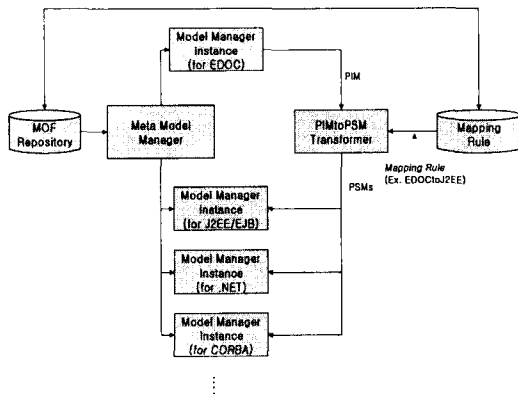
Model Manager Instance (for EDOC)

MOF Repository

Meta Model Manager

PIM

PIMtoPSM Transformer

Mapping Rule

Mapping Rule (Ex. EDOCtoJ2EE)

PSMs

Model Manager Instance (for J2EE/EJB)

Model Manager Instance (for .NET)

Model Manager Instance (for CORBA)

⋮